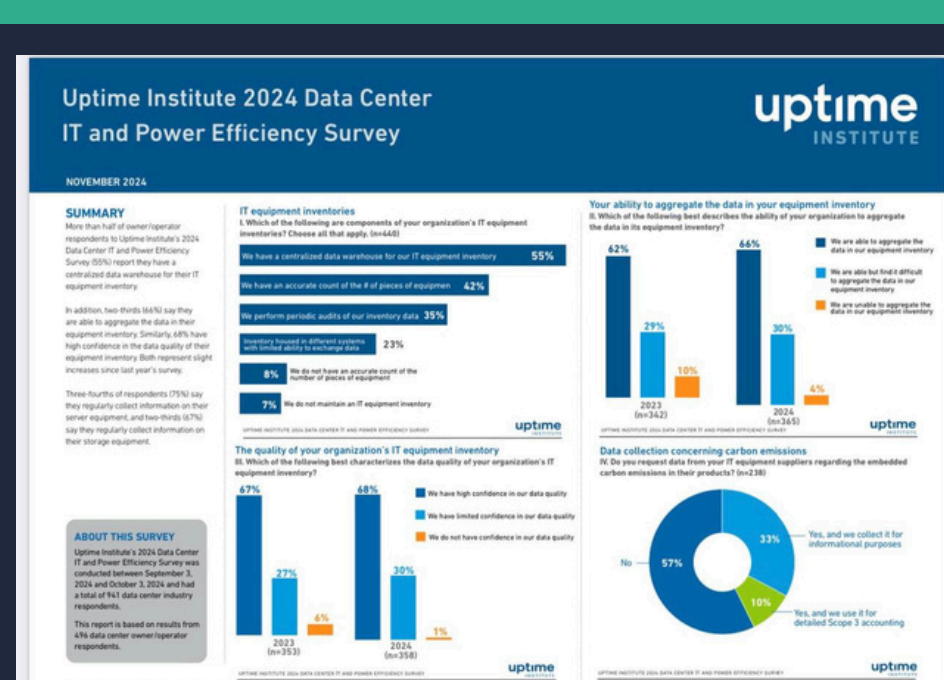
Uptime Institute 2024 Data Center IT and Power Efficiency Survey

uptime INSTITUTE

NOVEMBER 2024

SUMMARY
More than half of owner/operator respondents to Uptime Institute's 2024 Data Center IT and Power Efficiency Survey (55%) report they have a centralized data warehouse for their IT equipment inventory.

In addition, two-thirds (66%) say they are able to aggregate the data in their equipment inventory. Similarly, 68% have high confidence in the data quality of their equipment inventory. Both represent slight increases since last year's survey.

Three-fourths of respondents (75%) say they regularly collect information on their server equipment, and two-thirds (67%) say they regularly collect information on their storage equipment.

ABOUT THIS SURVEY
Uptime Institute's 2024 Data Center IT and Power Efficiency Survey was conducted between September 3, 2024 and October 3, 2024 and had a total of 941 data center industry respondents.

This report is based on results from 496 data center owner/operator respondents.

IT equipment inventories
I. Which of the following are components of your organization's IT equipment inventories? Choose all that apply. (n=440)

We have a centralized data warehouse for our IT equipment inventory 55%
We have an accurate count of the # of pieces of equipmen 42%
We perform periodic audits of our inventory data 35%
Inventory housed in different systems with limited ability to exchange data 23%
8% We do not have an accurate count of the number of pieces of equipment
7% We do not maintain an IT equipment inventory

UPTIME INSTITUTE 2024 DATA CENTER IT AND POWER EFFICIENCY SURVEY
uptime INSTITUTE

The quality of your organization's IT equipment inventory
III. Which of the following best characterizes the data quality of your organization's IT equipment inventory?

67% 27% 6%
2023 (n=353)
68% 30% 1%
2024 (n=358)

We have high confidence in our data quality
We have limited confidence in our data quality
We do not have confidence in our data quality

UPTIME INSTITUTE 2024 DATA CENTER IT AND POWER EFFICIENCY SURVEY
uptime INSTITUTE

Your ability to aggregate the data in your equipment inventory
II. Which of the following best describes the ability of your organization to aggregate the data in its equipment inventory?

62% 29% 10%
2023 (n=342)
66% 30% 4%
2024 (n=365)

We are able to aggregate the data in our equipment inventory
We are able but find it difficult to aggregate the data in our equipment inventory
We are unable to aggregate the data in our equipment inventory

UPTIME INSTITUTE 2024 DATA CENTER IT AND POWER EFFICIENCY SURVEY
uptime INSTITUTE

Data collection concerning carbon emissions
IV. Do you request data from your IT equipment suppliers regarding the embedded carbon emissions in their products? (n=238)

No 57%
33% Yes, and we collect it for informational purposes
10% Yes, and we use it for detailed Scope 3 accounting

UPTIME INSTITUTE 2024 DATA CENTER IT AND POWER EFFICIENCY SURVEY
uptime INSTITUTE